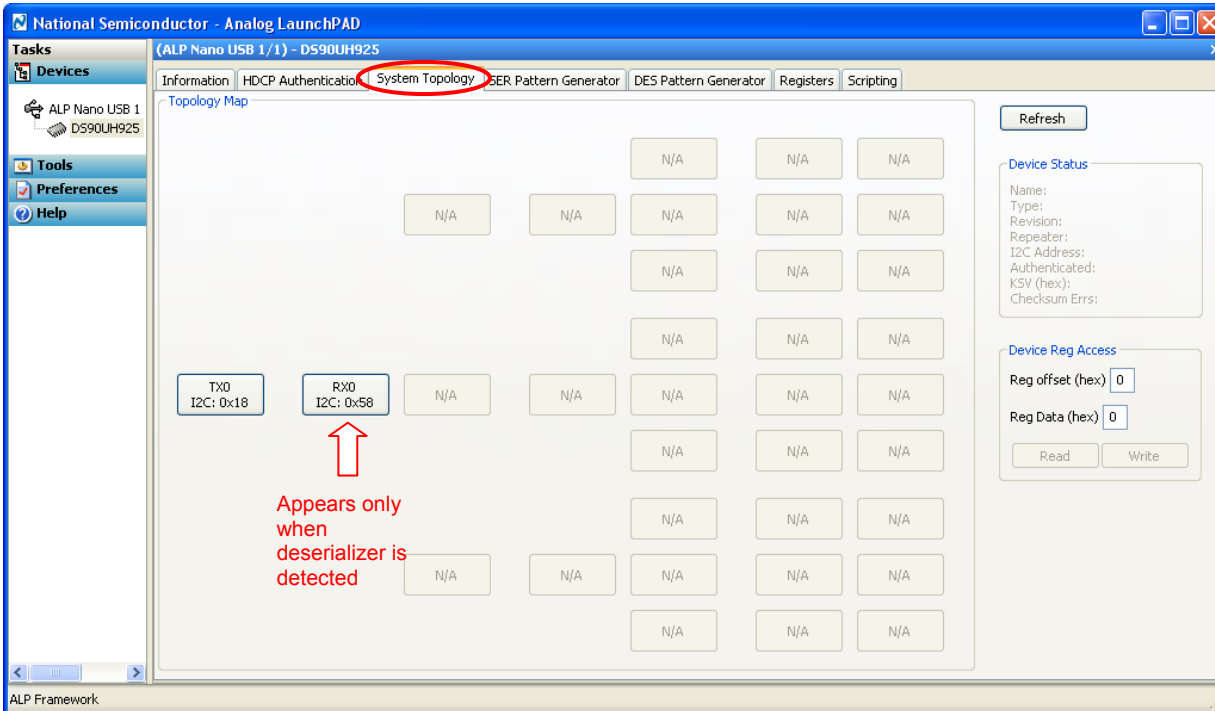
National Semiconductor - Analog LaunchPAD

Tasks
Devices
ALP Nano USB 1
DS90UH925
Tools
Preferences
Help

(ALP Nano USB 1/1) - DS90UH925

Information | HDCP Authenticatio | System Topology | SER Pattern Generator | DES Pattern Generator | Registers | Scripting

Topology Map

N/A N/A N/A
N/A N/A N/A N/A N/A
N/A N/A N/A
N/A N/A N/A
TX0 I2C: 0x18 RX0 I2C: 0x58 N/A N/A N/A N/A N/A
N/A N/A N/A
N/A N/A N/A
N/A N/A N/A N/A N/A
N/A N/A N/A

Appears only when deserializer is detected

Refresh

Device Status
Name:
Type:
Revision:
Repeater:
I2C Address:
Authenticated:
KSV (hex):
Checksum Errs:

Device Reg Access
Reg offset (hex) 0
Reg Data (hex) 0
Read Write

ALP Framework